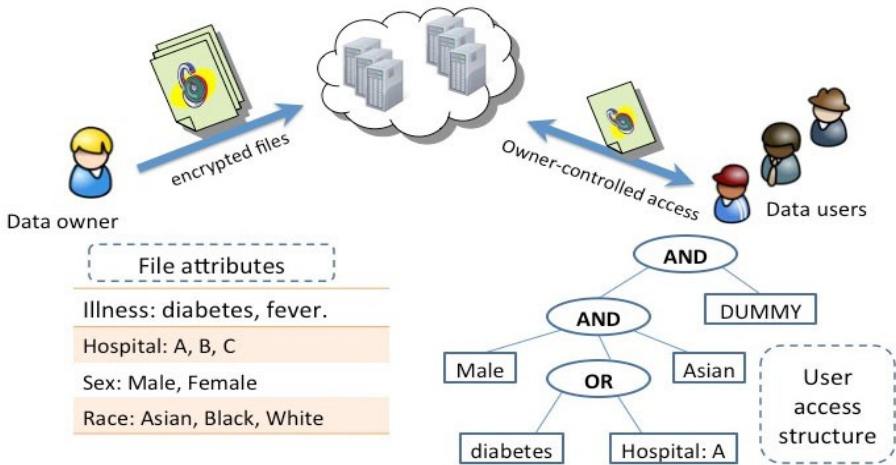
encrypted files

Data owner

Owner-controlled access

Data users

File attributes

Illness: diabetes, fever.

Hospital: A, B, C

Sex: Male, Female

Race: Asian, Black, White

AND

AND

DUMMY

Male

OR

Asian

diabetes

Hospital: A

User access structure